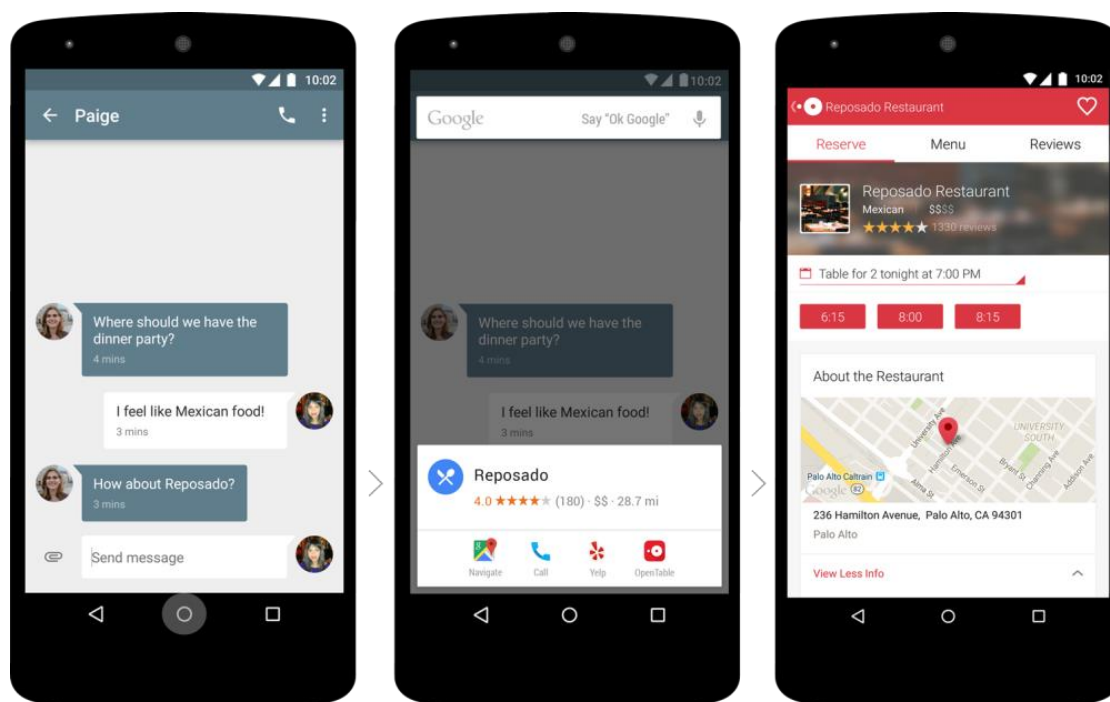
10:02

Paige

Where should we have the dinner party?
4 mins

I feel like Mexican food!
3 mins

How about Reposado?
3 mins

Send message

10:02

Google

Say "Ok Google"

Where should we have the dinner party?
4 mins

I feel like Mexican food!
3 mins

Reposado
4.0 ★★★★★ (180) · $$ · 28.7 mi

Navigate
Call
Yelp
OpenTable

10:02

Reposado Restaurant

Reserve
Menu
Reviews

Reposado Restaurant
Mexican $$$$
★★★★★ 1330 reviews

Table for 2 tonight at 7:00 PM

6:15
8:00
8:15

About the Restaurant

University Ave
Hamilton Ave
Emerson St
Alma St
Bryant St
Channing Ave
Addison Ave
UNIVERSITY SOUTH
Palo Alto Caltrain
Google
82

236 Hamilton Avenue, Palo Alto, CA 94301
Palo Alto

View Less Info